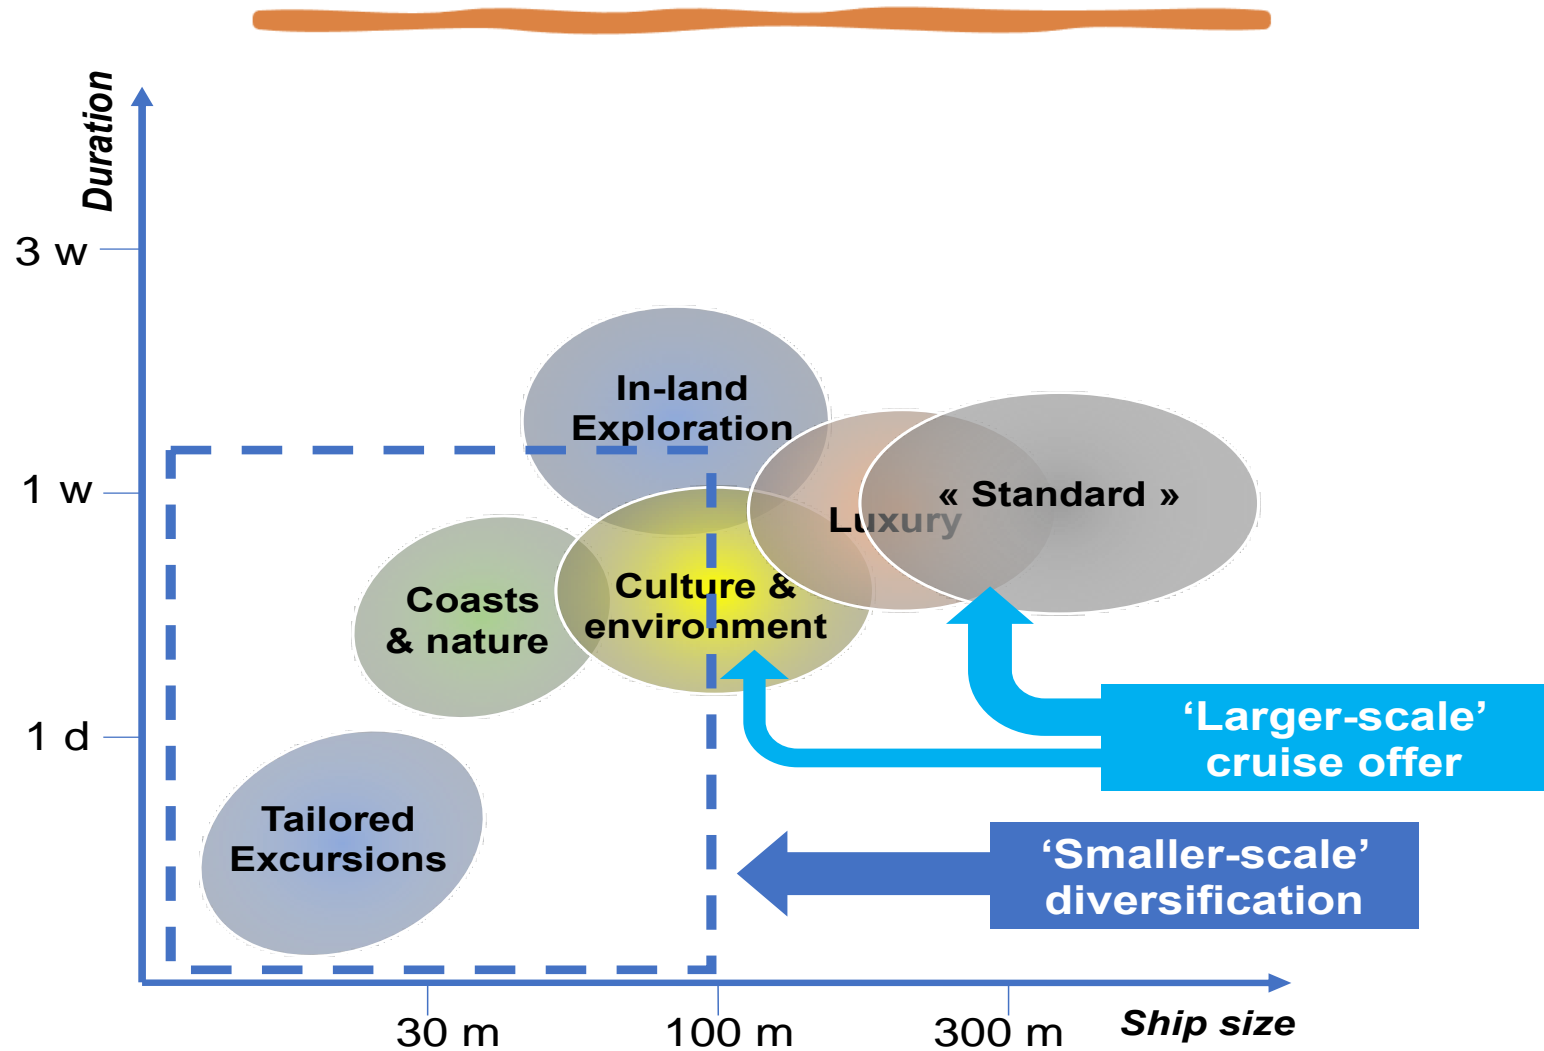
Duration

3 w

1 w

1 d

In-land Exploration

Luxury

« Standard »

Coasts & nature

Culture & environment

Tailored Excursions

'Larger-scale' cruise offer

'Smaller-scale' diversification

30 m

100 m

300 m

Ship size